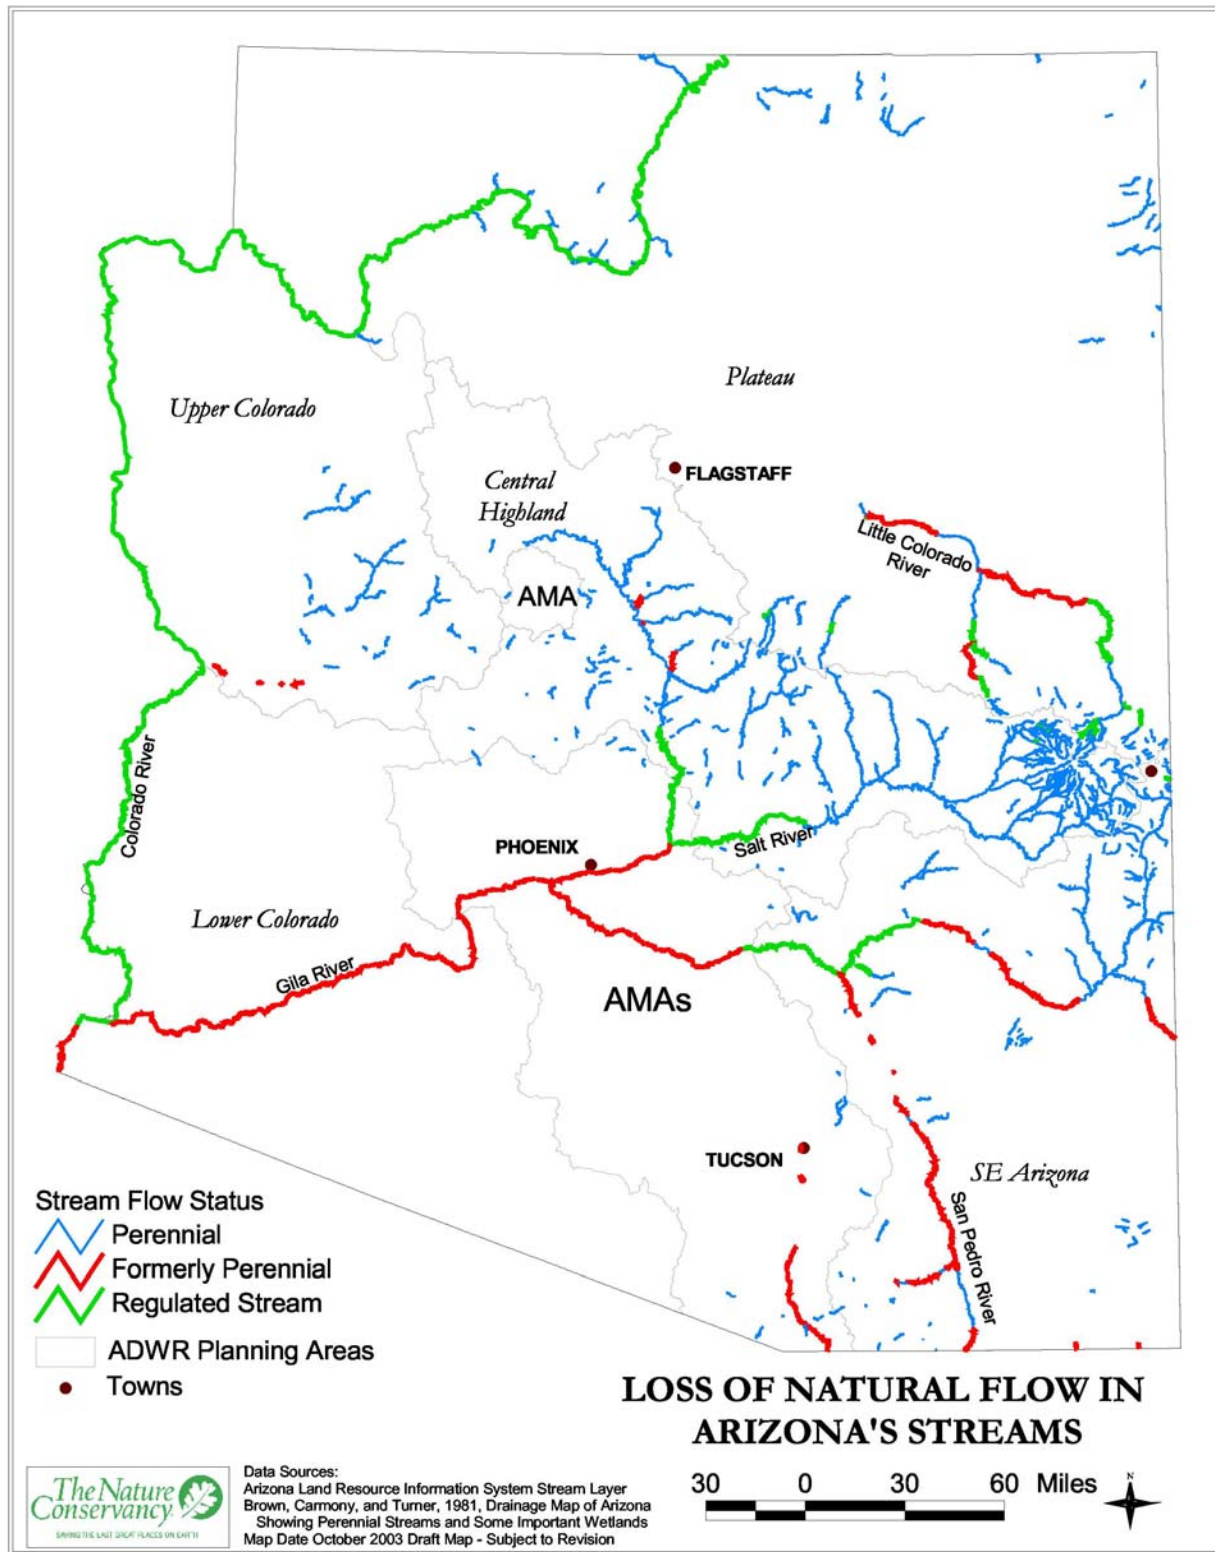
Plateau

Upper Colorado

Central Highland

FLAGSTAFF

Little Colorado River

AMA

Colorado River

PHOENIX

Salt River

Lower Colorado

Gila River

AMAs

TUCSON

SE Arizona

San Pedro River

Stream Flow Status
Perennial
Formerly Perennial
Regulated Stream
ADWR Planning Areas
Towns

LOSS OF NATURAL FLOW IN ARIZONA'S STREAMS

The Nature Conservancy
SAVING THE LAST GREAT PLACES ON EARTH

Data Sources:
Arizona Land Resource Information System Stream Layer
Brown, Carmony, and Turner, 1981, Drainage Map of Arizona
Showing Perennial Streams and Some Important Wetlands
Map Date October 2003 Draft Map - Subject to Revision

30 0 30 60 Miles

N